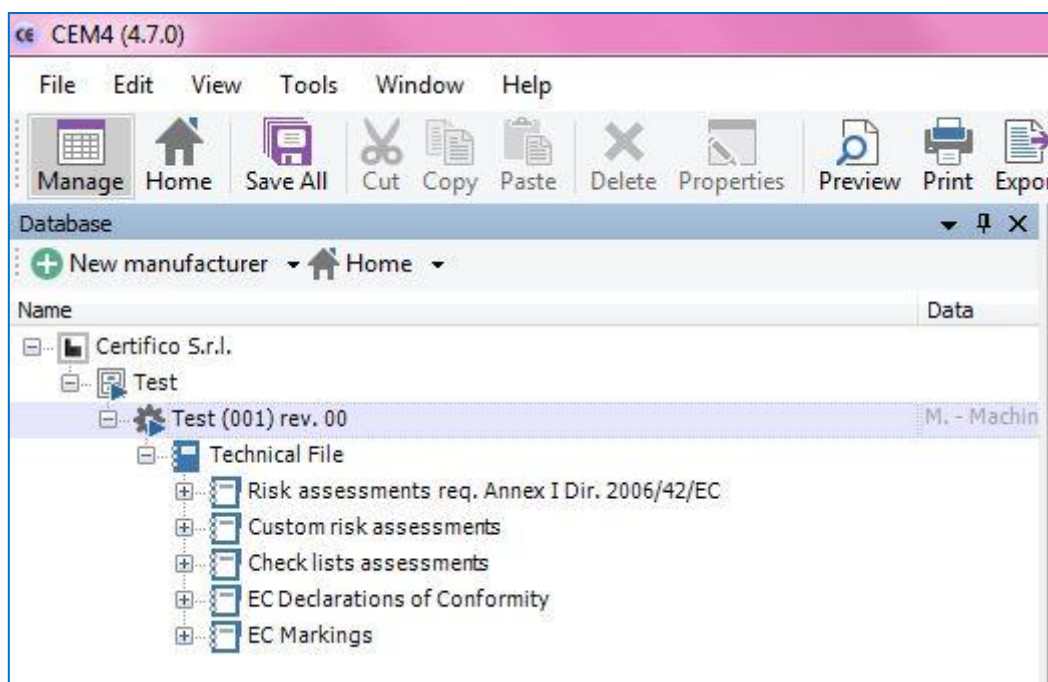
CE CEM4 (4.7.0)

File Edit View Tools Window Help

Manage Home Save All Cut Copy Paste Delete Properties Preview Print Expor

Database

New manufacturer Home

Name | Data

Certifico S.r.l.
Test
Test (001) rev. 00 M. - Machin
Technical File
Risk assessments req. Annex I Dir. 2006/42/EC
Custom risk assessments
Check lists assessments
EC Declarations of Conformity
EC Markings